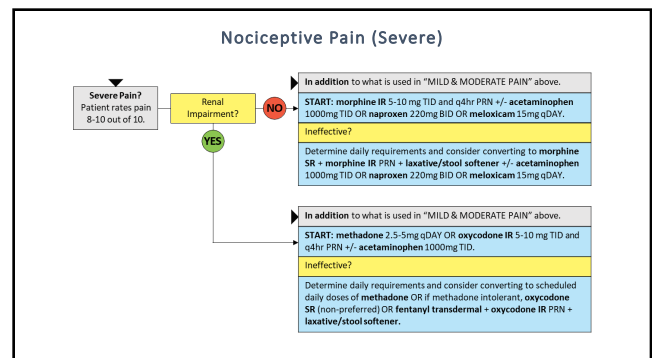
Nociceptive Pain (Severe)

Severe Pain? Patient rates pain 8-10 out of 10.

Renal Impairment?

NO

YES

In addition to what is used in "MILD & MODERATE PAIN" above.

START: morphine IR 5-10 mg TID and q4hr PRN +/- acetaminophen 1000mg TID OR naproxen 220mg BID OR meloxicam 15mg qDAY.

Ineffective?

Determine daily requirements and consider converting to morphine SR + morphine IR PRN + laxative/stool softener +/- acetaminophen 1000mg TID OR naproxen 220mg BID OR meloxicam 15mg qDAY.

In addition to what is used in "MILD & MODERATE PAIN" above.

START: methadone 2.5-5mg qDAY OR oxycodone IR 5-10 mg TID and q4hr PRN +/- acetaminophen 1000mg TID.

Ineffective?

Determine daily requirements and consider converting to scheduled daily doses of methadone OR if methadone intolerant, oxycodone SR (non-preferred) OR fentanyl transdermal + oxycodone IR PRN + laxative/stool softener.